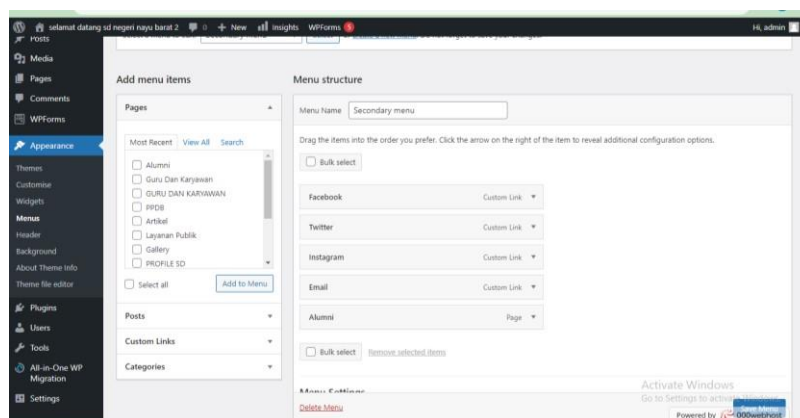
selamat datang sd negeri nayu barat 2 0 + New Insights WPForms 3 Hi, admin

Posts
Media
Pages
Comments
WPForms
Appearance
Themes
Customise
Widgets
Menus
Header
Background
About Theme Info
Theme file editor
Plugins
Users
Tools
All-in-One WP Migration
Settings

Secondary menu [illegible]

Add menu items

Pages

Most Recent View All Search

Alumni
Guru Dan Karyawan
GURU DAN KARYAWAN
PPDB
Artikel
Layanan Publik
Gallery
PROFILE SD

Select all
Add to Menu

Posts
Custom Links
Categories

Menu structure

Menu Name Secondary menu

Drag the items into the order you prefer. Click the arrow on the right of the item to reveal additional configuration options.

Bulk select

| | |
|---|---|
| Facebook | Custom Link |
| Twitter | Custom Link |
| Instagram | Custom Link |
| Email | Custom Link |
| Alumni | Page |

Bulk select Remove selected items

Menu Settings

Delete Menu

Activate Windows
Go to Settings to activate Windows.

Save Menu

Powered by 000webhost